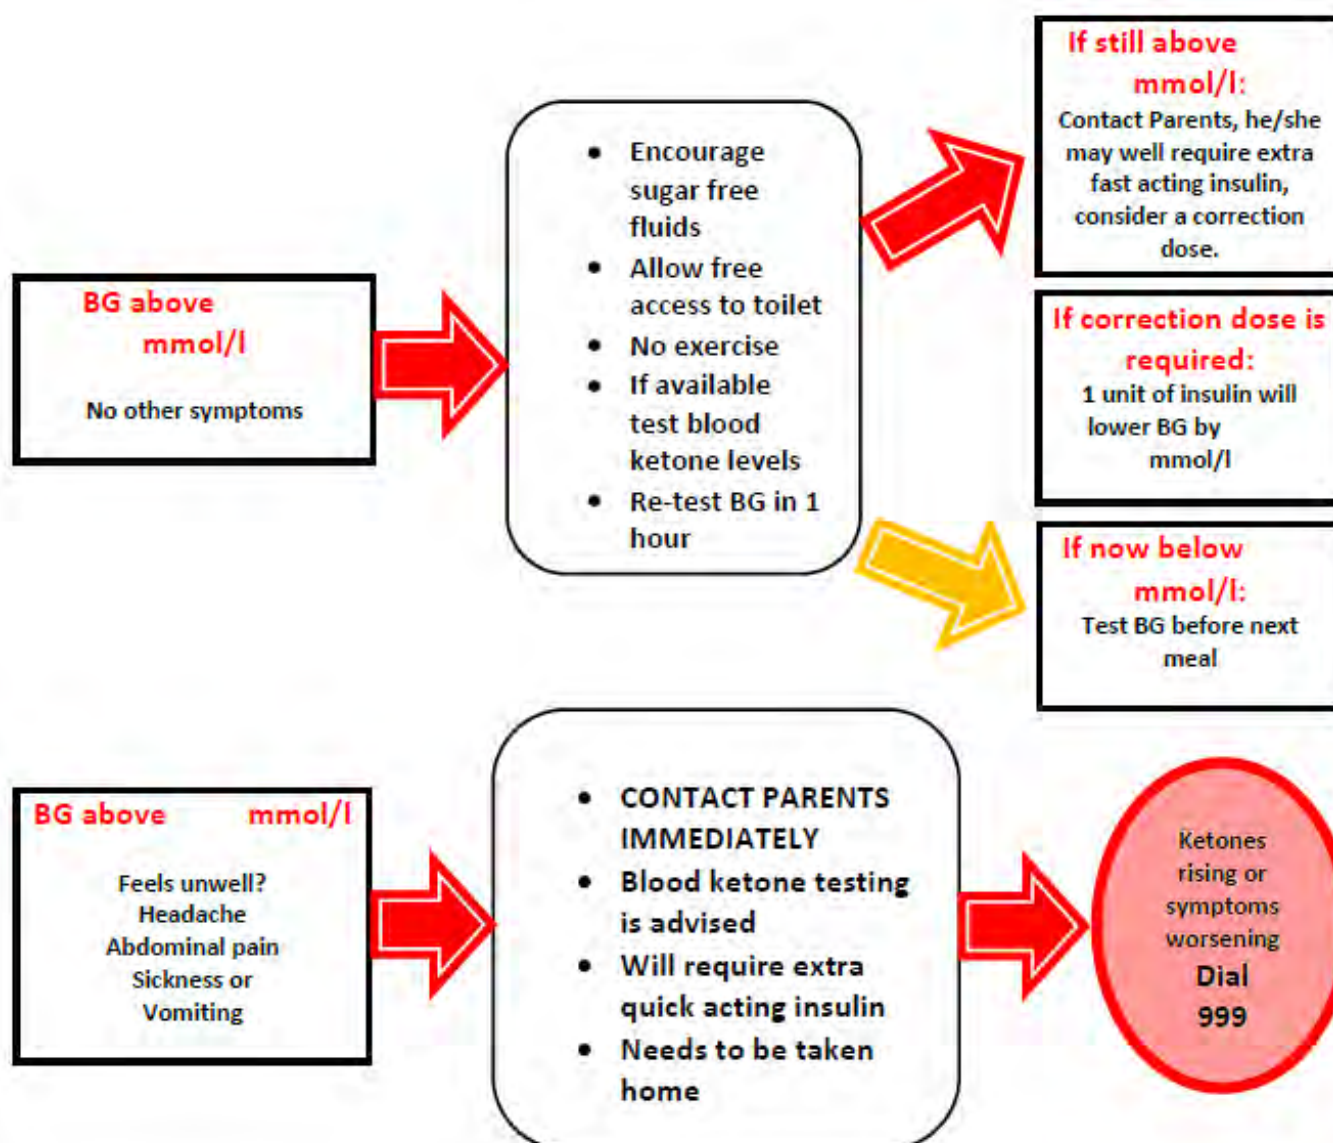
BG above
mmol/l

No other symptoms

- Encourage sugar free fluids
- Allow free access to toilet
- No exercise
- If available test blood ketone levels
- Re-test BG in 1 hour

If still above
mmol/l:
Contact Parents, he/she may well require extra fast acting insulin, consider a correction dose.

If correction dose is required:
1 unit of insulin will lower BG by
mmol/l

If now below
mmol/l:
Test BG before next meal

BG above mmol/l

Feels unwell?
Headache
Abdominal pain
Sickness or
Vomiting

- CONTACT PARENTS IMMEDIATELY
- Blood ketone testing is advised
- Will require extra quick acting insulin
- Needs to be taken home

Ketones rising or symptoms worsening
Dial
999